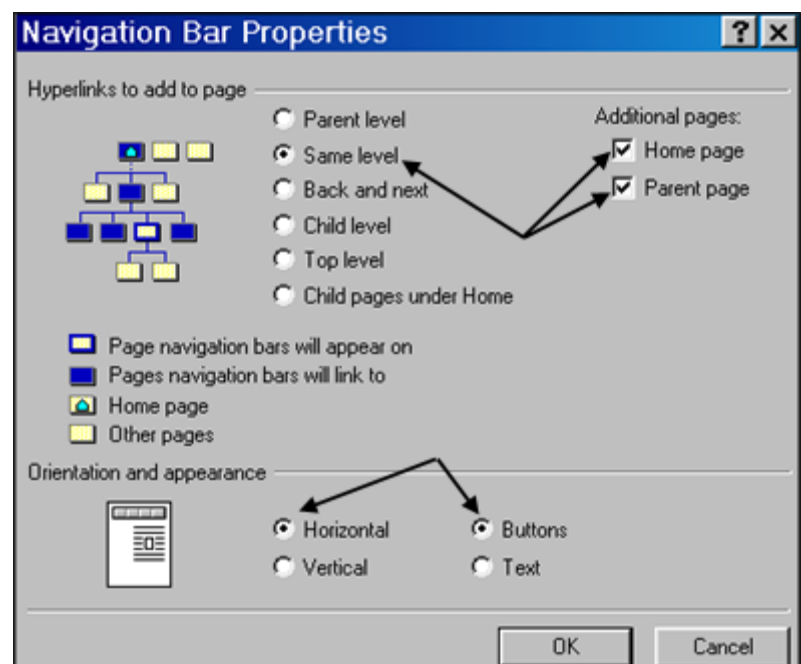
Navigation Bar Properties

?

Hyperlinks to add to page

Parent level

Same level

Back and next

Child level

Top level

Child pages under Home

Additional pages:

Home page

Parent page

Page navigation bars will appear on

Pages navigation bars will link to

Home page

Other pages

Orientation and appearance

Horizontal

Vertical

Buttons

Text

OK

Cancel